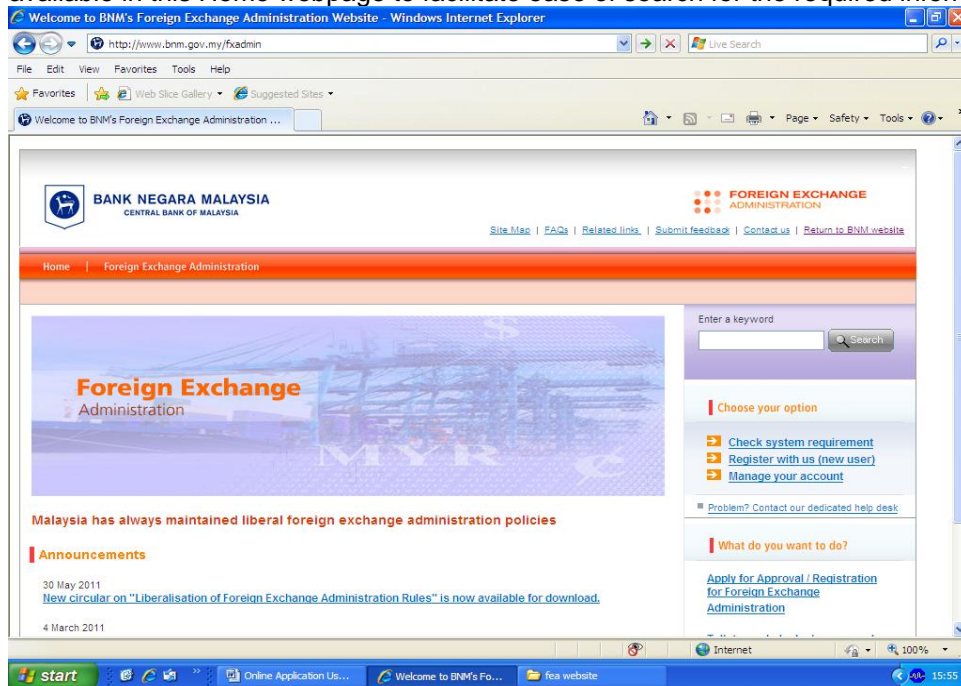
Welcome to BNM's Foreign Exchange Administration Website - Windows Internet Explorer

http://www.bnm.gov.my/fxadmin

Live Search

File Edit View Favorites Tools Help

Favorites | Web Slice Gallery ▾ Suggested Sites ▾

Welcome to BNM's Foreign Exchange Administration ...

Page ▾ Safety ▾ Tools ▾

BANK NEGARA MALAYSIA
CENTRAL BANK OF MALAYSIA

FOREIGN EXCHANGE ADMINISTRATION

Site Map | FAQs | Related links | Submit feedback | Contact us | Return to BNM website

Home | Foreign Exchange Administration

Foreign Exchange
Administration

MYR

Enter a keyword

Search

Choose your option

Check system requirement
Register with us (new user)
Manage your account

Problem? Contact our dedicated help desk

Malaysia has always maintained liberal foreign exchange administration policies

Announcements

30 May 2011
New circular on "Liberalisation of Foreign Exchange Administration Rules" is now available for download.

4 March 2011

What do you want to do?

Apply for Approval / Registration for Foreign Exchange Administration

Internet

100%

start

Online Application Us...

Welcome to BNM's Fo...

fea website

15:55